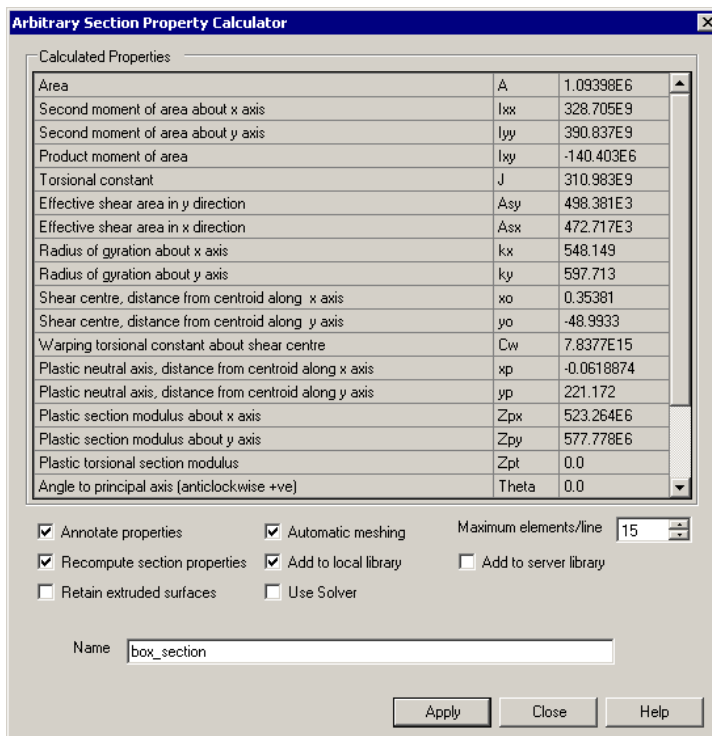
Arbitrary Section Property Calculator

Calculated Properties

| | | |
|---|---|---|
| Area | A | 1.09398E6 |
| Second moment of area about x axis | Ixx | 328.705E9 |
| Second moment of area about y axis | Iyy | 390.837E9 |
| Product moment of area | Ixy | -140.403E6 |
| Torsional constant | J | 310.983E9 |
| Effective shear area in y direction | Asy | 498.381E3 |
| Effective shear area in x direction | Asx | 472.717E3 |
| Radius of gyration about x axis | kx | 548.149 |
| Radius of gyration about y axis | ky | 597.713 |
| Shear centre, distance from centroid along x axis | xo | 0.35381 |
| Shear centre, distance from centroid along y axis | yo | -48.9933 |
| Warping torsional constant about shear centre | Cw | 7.8377E15 |
| Plastic neutral axis, distance from centroid along x axis | xp | -0.0618874 |
| Plastic neutral axis, distance from centroid along y axis | yp | 221.172 |
| Plastic section modulus about x axis | Zpx | 523.264E6 |
| Plastic section modulus about y axis | Zpy | 577.778E6 |
| Plastic torsional section modulus | Zpt | 0.0 |
| Angle to principal axis (anticlockwise +ve) | Theta | 0.0 |

Annotate properties
Automatic meshing
Maximum elements/line 15
Recompute section properties
Add to local library
Add to server library
Retain extruded surfaces
Use Solver

Name box_section

Apply Close Help